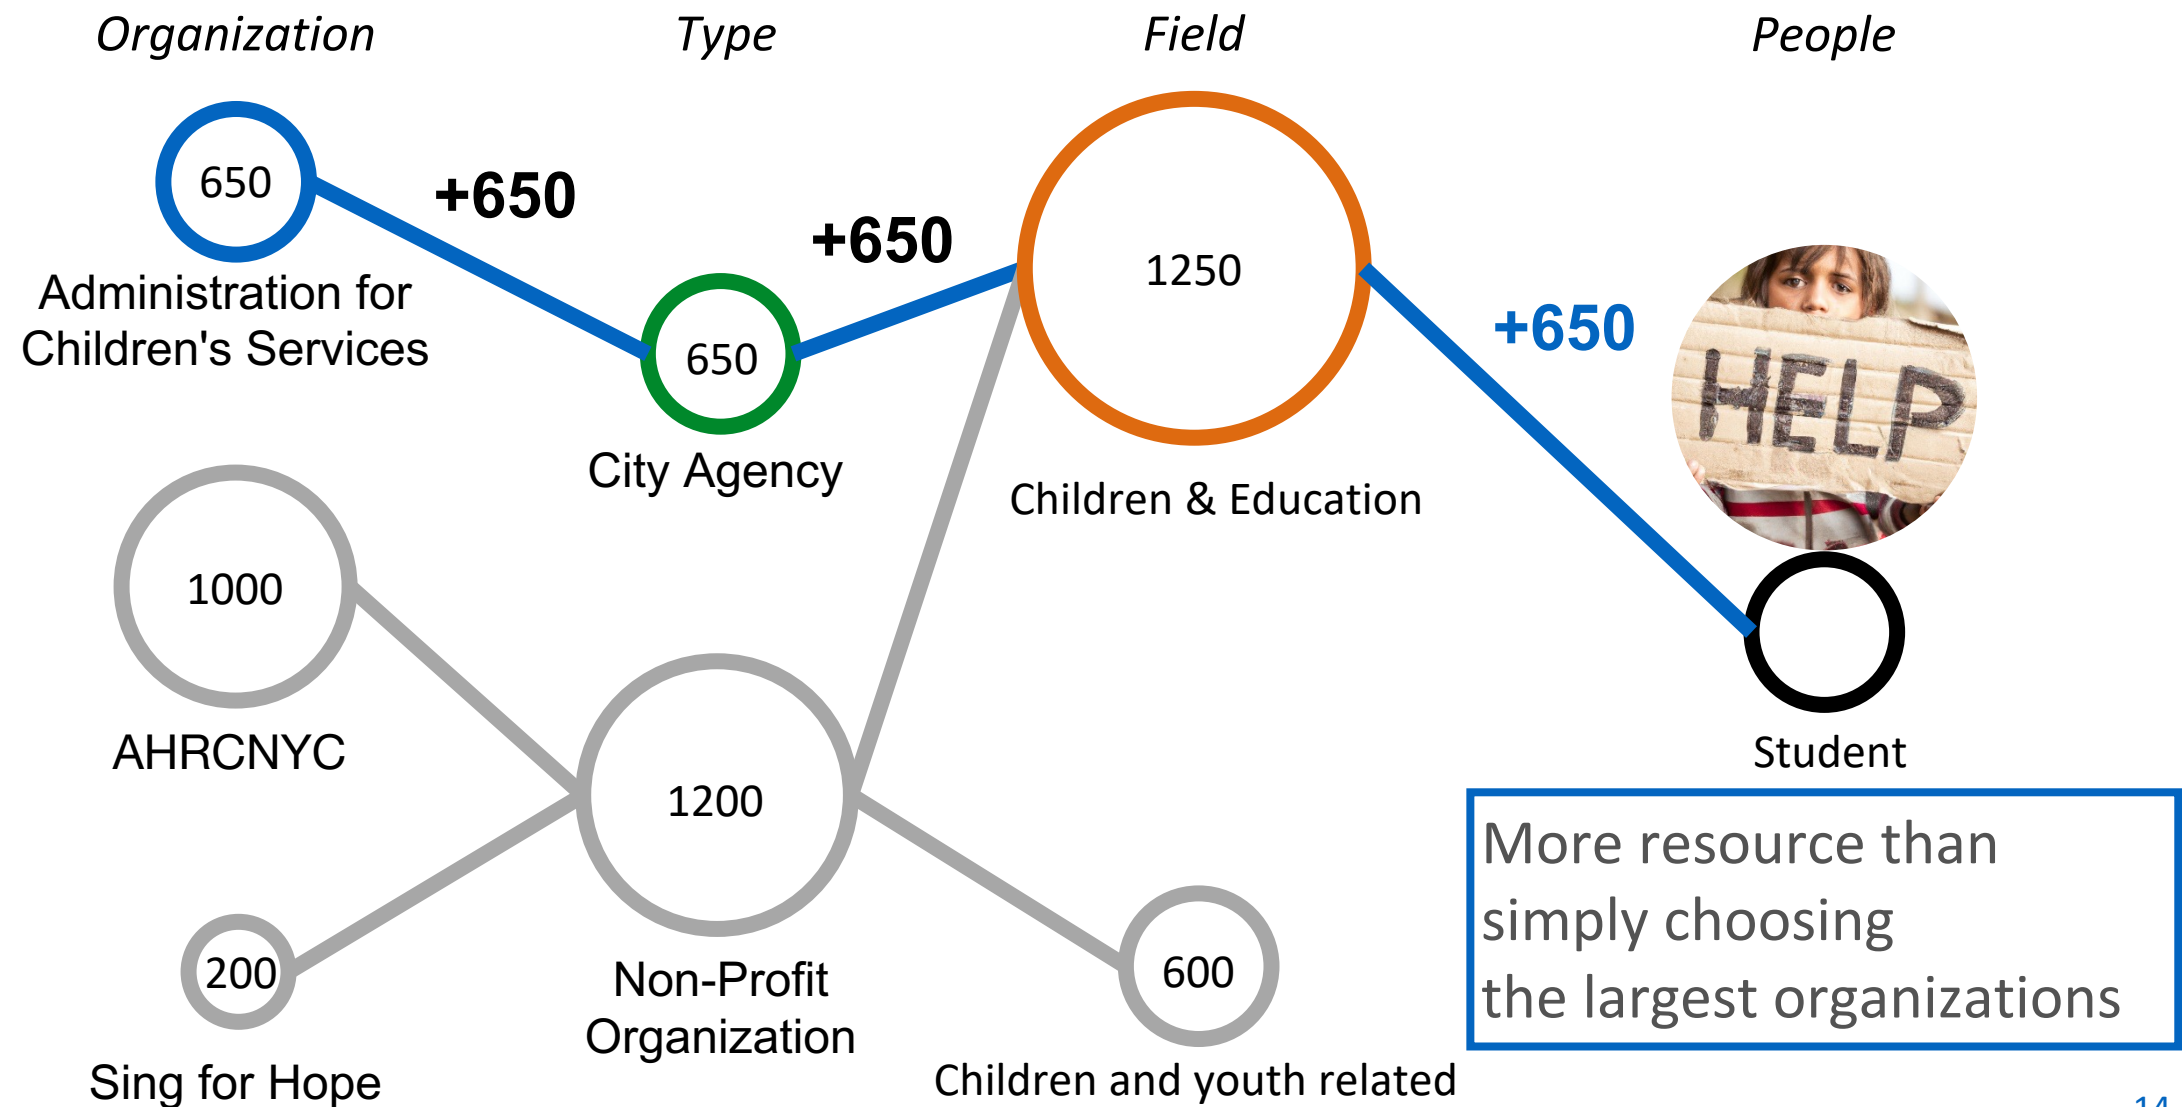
Organization Type Field People

650

+650

+650

1250

+650

Administration for Children's Services

650

HELP

City Agency

Children & Education

1000

AHRCNYC

Student

1200

More resource than simply choosing the largest organizations

200

600

Non-Profit Organization

Sing for Hope

Children and youth related

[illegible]